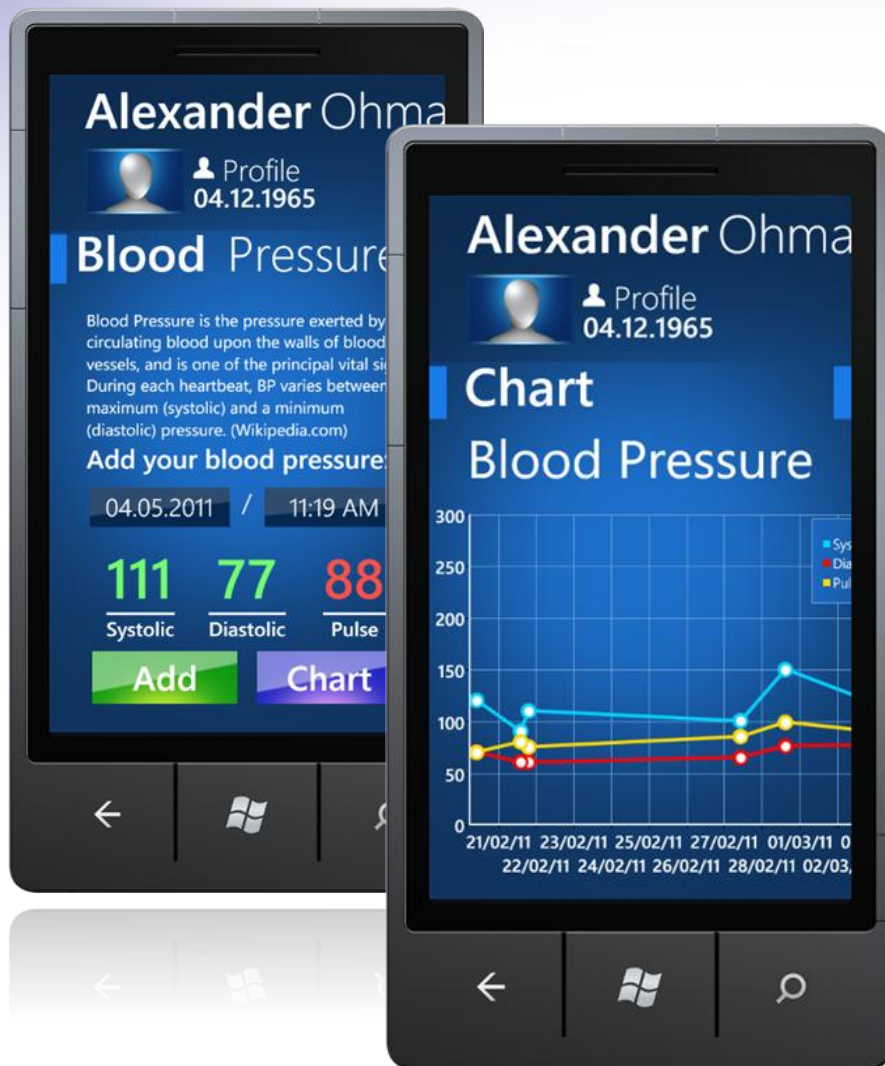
Alexander Ohma

Profile
04.12.1965

Blood Pressure

Blood Pressure is the pressure exerted by circulating blood upon the walls of blood vessels, and is one of the principal vital si During each heartbeat, BP varies between maximum (systolic) and a minimum (diastolic) pressure. (Wikipedia.com)

Add your blood pressure

04.05.2011 / 11:19 AM

111 Systolic
77 Diastolic
88 Pulse

Add
Chart

Alexander Ohma

Profile
04.12.1965

Chart

Blood Pressure

300
250
200
150
100
50
0

Sys
Dia
Pul

21/02/11 23/02/11 25/02/11 27/02/11 01/03/11 0
22/02/11 24/02/11 26/02/11 28/02/11 02/03/